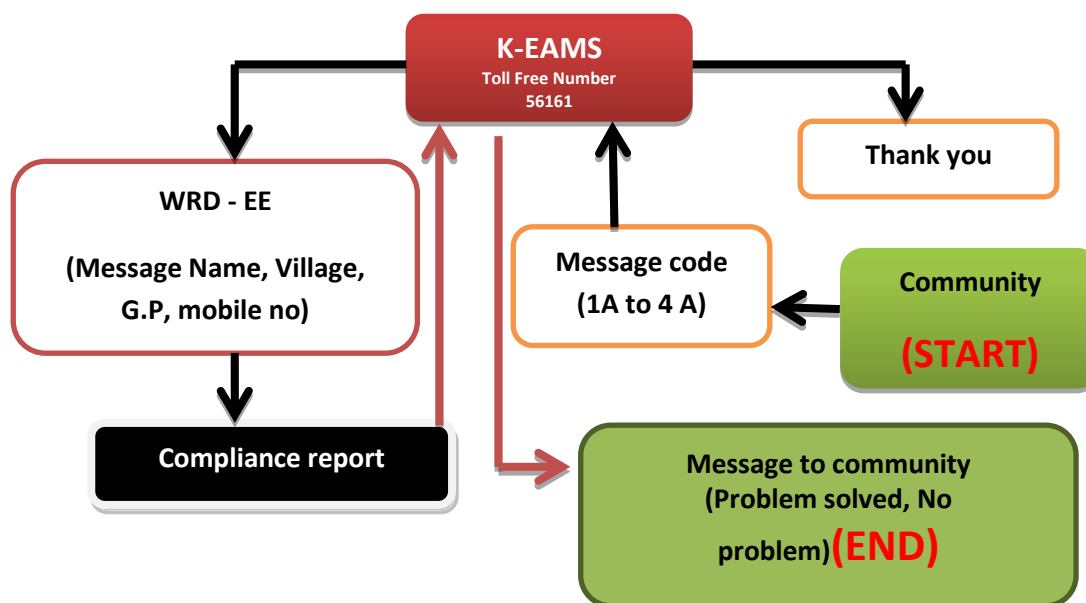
K-EAMS
Toll Free Number
56161

WRD - EE

(Message Name, Village, G.P, mobile no)

Thank you

Message code
(1A to 4 A)

Community

(START)

Compliance report

Message to community
(Problem solved, No problem)(END)